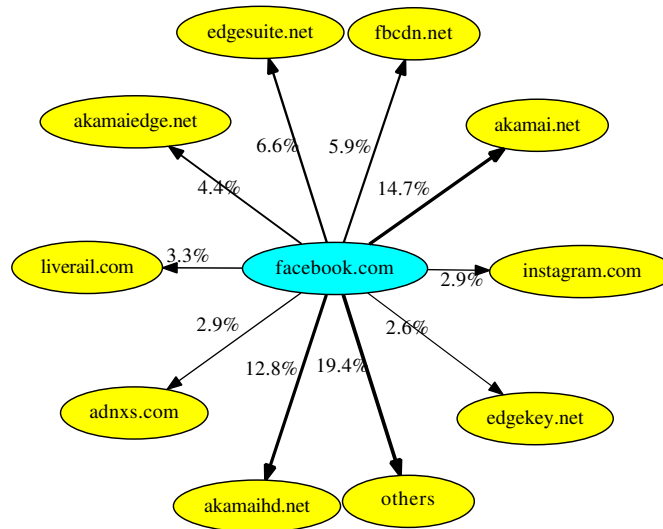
edgesuite.net

fbcdn.net

akamaiedge.net

akamai.net

6.6%

5.9%

4.4%

14.7%

liverail.com

3.3%

facebook.com

instagram.com

2.9%

2.9%

2.6%

12.8%

19.4%

adnxs.com

edgekey.net

akamaihd.net

others